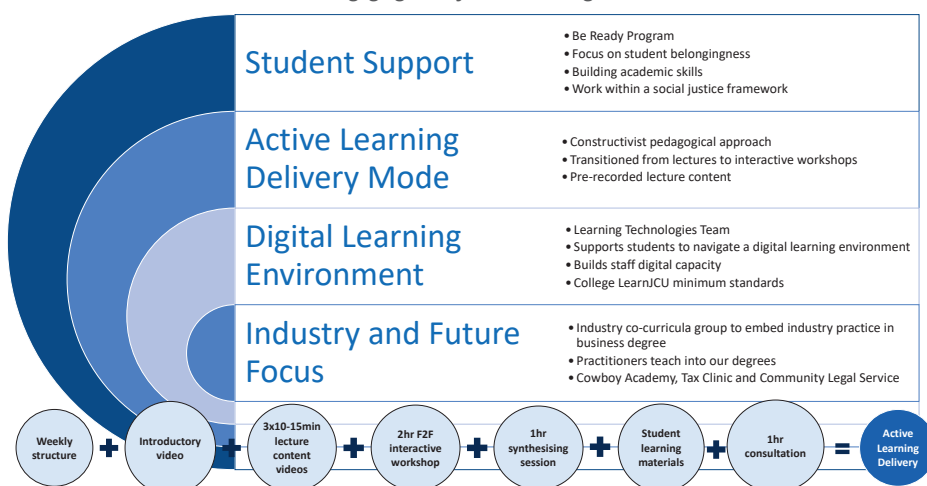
Student Support

• Be Ready Program
• Focus on student belongingness
• Building academic skills
• Work within a social justice framework

Active Learning Delivery Mode

• Constructivist pedagogical approach
• Transitioned from lectures to interactive workshops
• Pre-recorded lecture content

Digital Learning Environment

• Learning Technologies Team
• Supports students to navigate a digital learning environment
• Builds staff digital capacity
• College LearnJCU minimum standards

Industry and Future Focus

• Industry co-curricula group to embed industry practice in business degree
• Practitioners teach into our degrees
• Cowboy Academy, Tax Clinic and Community Legal Service

Weekly structure + Introductory video + 3x10-15min lecture content videos + 2hr F2F interactive workshop + 1hr synthesising session + Student learning materials + 1hr consultation = Active Learning Delivery